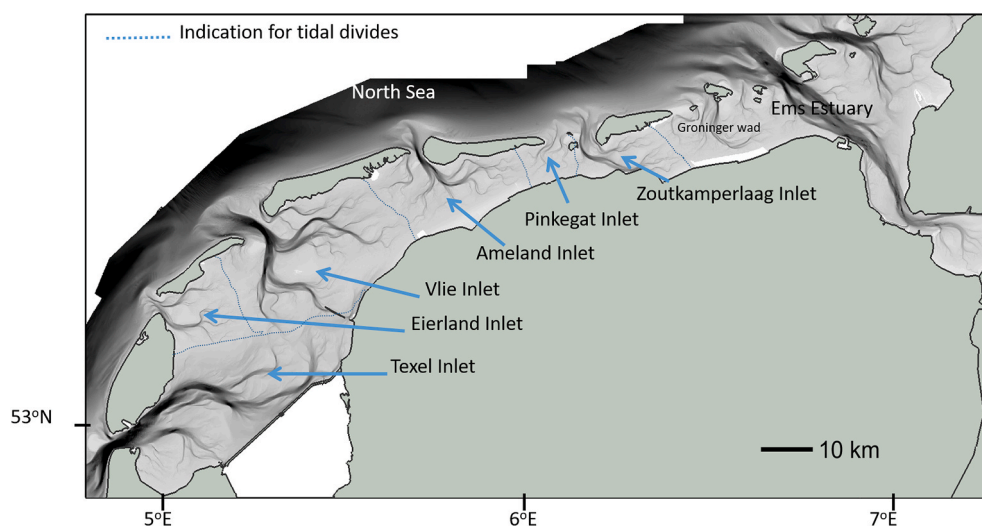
Indication for tidal divides

North Sea

Ems Estuary

Groninger wad

Zoutkamperlaag Inlet

Pinkegat Inlet

Ameland Inlet

Vlie Inlet

Eierland Inlet

Texel Inlet

53$^o$N

10 km

5$^o$E

6$^o$E

7$^o$E